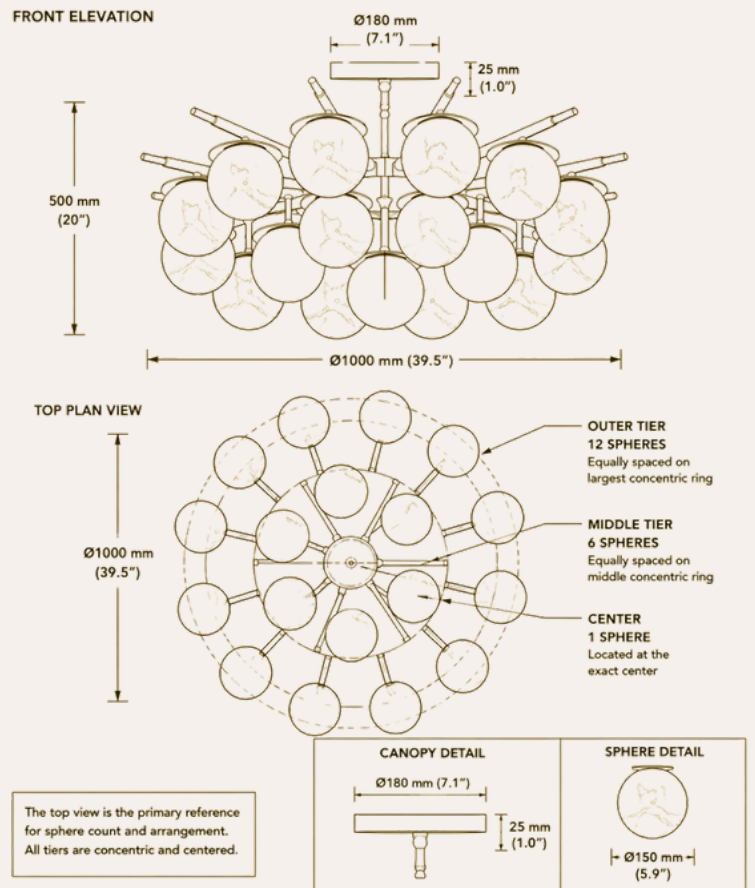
FRONT ELEVATION

Ø180 mm
(7.1")

25 mm
(1.0")

500 mm
(20")

Ø1000 mm (39.5")

TOP PLAN VIEW

Ø1000 mm
(39.5")

OUTER TIER
12 SPHERES
Equally spaced on largest concentric ring

MIDDLE TIER
6 SPHERES
Equally spaced on middle concentric ring

CENTER
1 SPHERE
Located at the exact center

The top view is the primary reference for sphere count and arrangement. All tiers are concentric and centered.

CANOPY DETAIL

Ø180 mm (7.1")

25 mm
(1.0")

SPHERE DETAIL

Ø150 mm
(5.9")